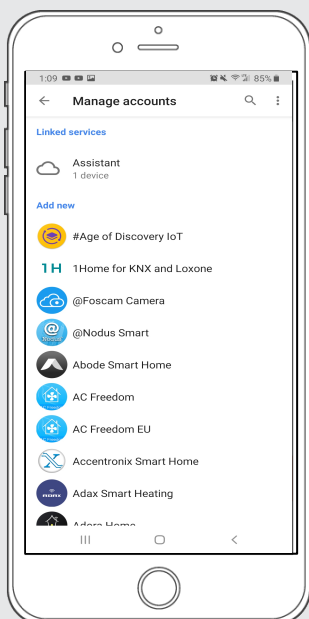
1:09 85%

Manage accounts

Linked services

Assistant
1 device

Add new

#Age of Discovery IoT

1H 1Home for KNX and Loxone

@Foscam Camera

@Nodus Smart

Abode Smart Home

AC Freedom

AC Freedom EU

Accentronix Smart Home

Adax Smart Heating

Adora Home